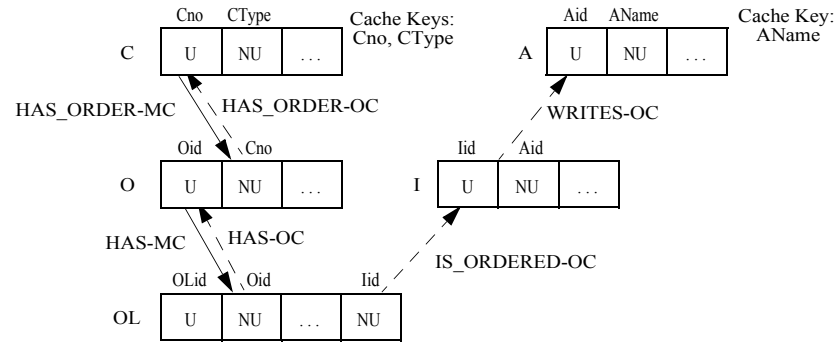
Cno CType
Cache Keys: Cno, CType
C
U NU ...

Aid AName
Cache Key: AName
A
U NU ...

HAS_ORDER-MC
HAS_ORDER-OC
WRITES-OC

Oid Cno
O
U NU ...

Iid Aid
I
U NU ...

HAS-MC
HAS-OC
IS_ORDERED-OC

OLid Oid Iid
OL
U NU ... NU